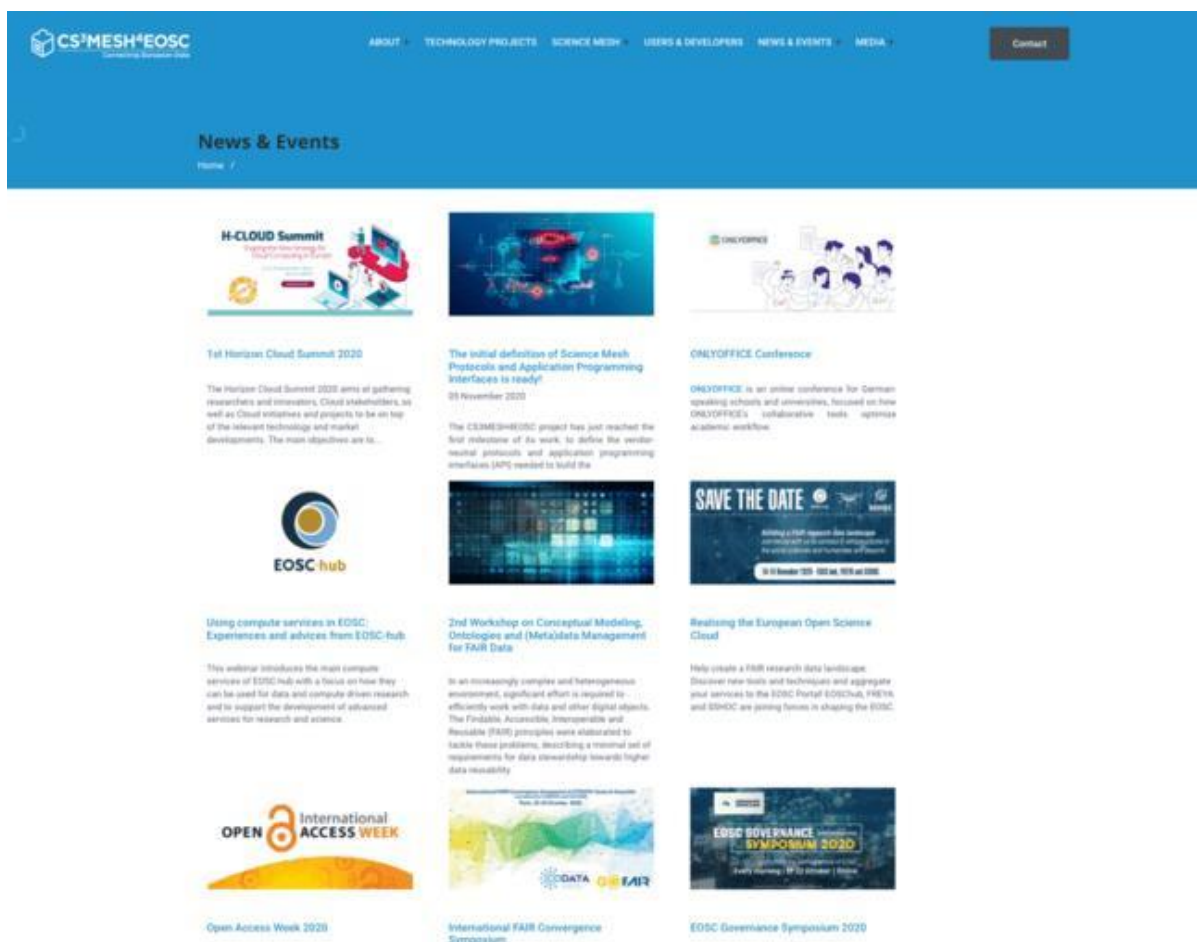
CS³MESH⁴EOSC
Connecting European Data

ABOUT TECHNOLOGY PROJECTS SCIENCE MESH USERS & DEVELOPERS NEWS & EVENTS MEDIA

Contact

News & Events

Home /

H-CLOUD Summit

1st Horizon Cloud Summit 2020

The Horizon Cloud Summit 2020 aims at gathering researchers and innovators, Cloud stakeholders, as well as Cloud initiatives and projects to be on top of the relevant technology and market developments. The main objectives are to...

The initial definition of Science Mesh Protocols and Application Programming Interfaces is ready!

05 November 2020

The CS3MESH4EOSC project has just reached the first milestone of its work, to define the vendor-neutral protocols and application programming interfaces (API) needed to build the

ONLYOFFICE

ONLYOFFICE Conference

ONLYOFFICE is an online conference for German-speaking schools and universities, focused on how ONLYOFFICE's collaborative tools optimize academic workflow.

EOSC hub

Using compute services in EOSC: Experiences and advices from EOSC-hub

This webinar introduces the main compute services of EOSC-hub with a focus on how they can be used for data and compute driven research and to support the development of advanced services for research and science.

2nd Workshop on Conceptual Modeling, Ontologies and (Meta)data Management for FAIR Data

In an increasingly complex and heterogeneous environment, significant effort is required to efficiently work with data and other digital objects. The Findable, Accessible, Interoperable and Reusable (FAIR) principles were elaborated to tackle these problems, describing a minimal set of requirements for data stewardship towards higher data reusability.

SAVE THE DATE

Realising the European Open Science Cloud

Help create a FAIR research data landscape. Discover new tools and techniques and aggregate your services to the EOSC Portal EOSChub, FREYA and SSHOC are joining forces in shaping the EOSC.

OPEN International ACCESS WEEK

Open Access Week 2020

CODATA GO FAIR

International FAIR Convergence Symposium

EOSC GOVERNANCE SYMPOSIUM 2020

EOSC Governance Symposium 2020